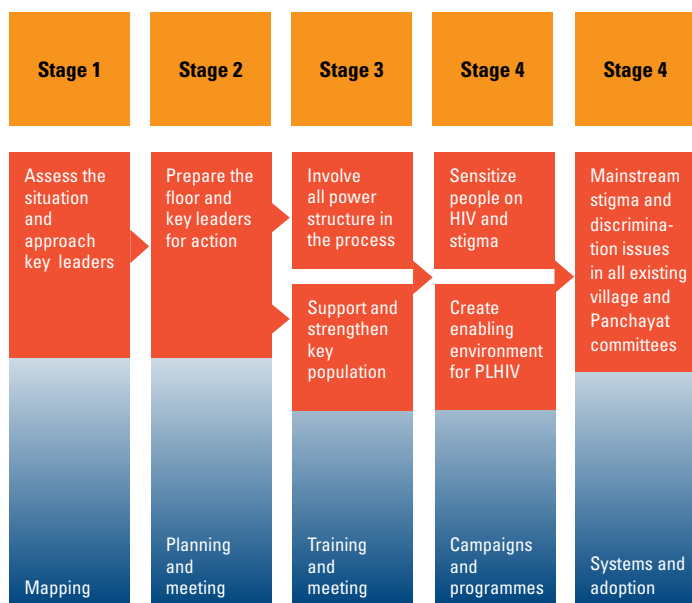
Stage 1

Assess the situation and approach key leaders

Mapping

Stage 2

Prepare the floor and key leaders for action

Planning and meeting

Stage 3

Involve all power structure in the process

Support and strengthen key population

Training and meeting

Stage 4

Sensitize people on HIV and stigma

Create enabling environment for PLHIV

Campaigns and programmes

Stage 4

Mainstream stigma and discrimination issues in all existing village and Panchayat committees

Systems and adoption